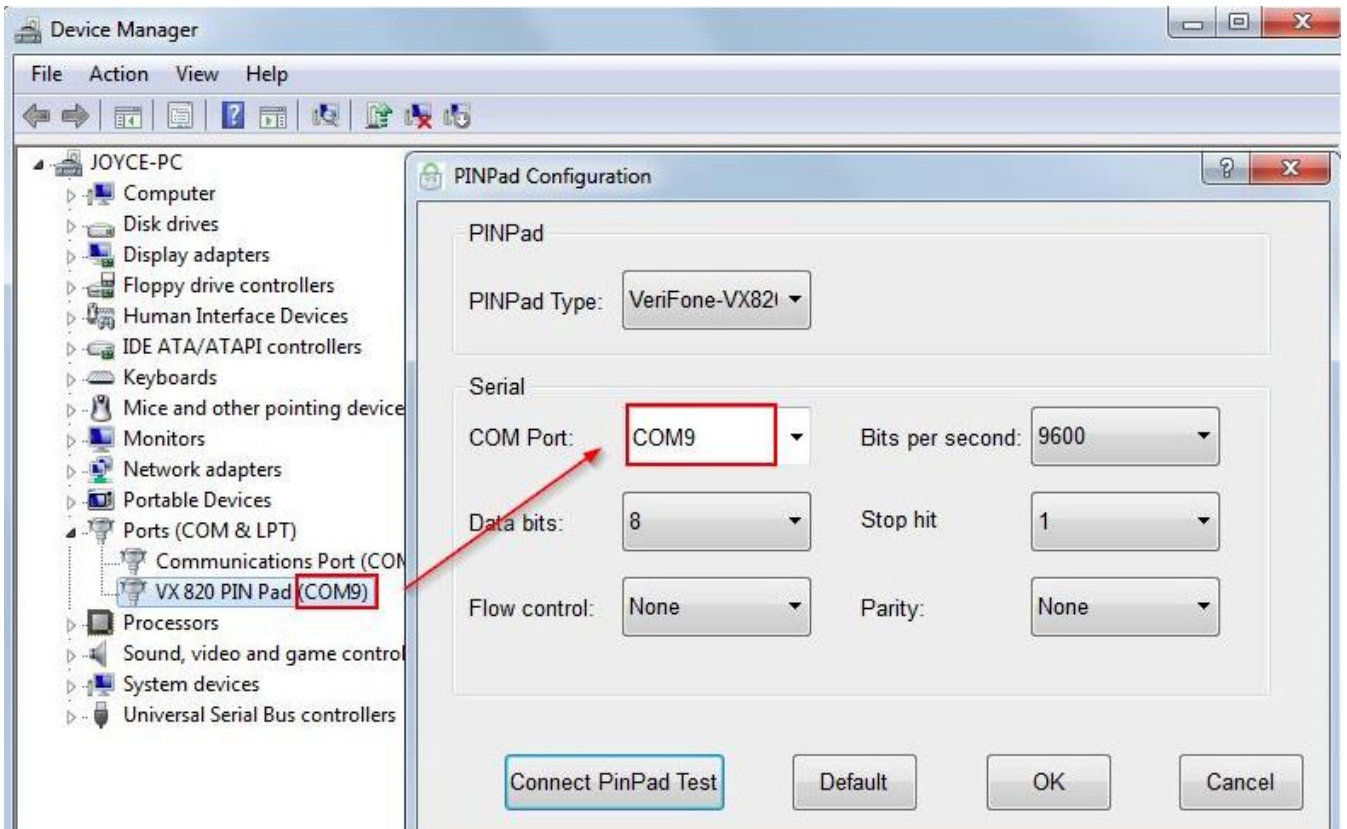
Device Manager

File Action View Help

JOYCE-PC
Computer
Disk drives
Display adapters
Floppy drive controllers
Human Interface Devices
IDE ATA/ATAPI controllers
Keyboards
Mice and other pointing device
Monitors
Network adapters
Portable Devices
Ports (COM & LPT)
Communications Port (COM
VX 820 PIN Pad (COM9)
Processors
Sound, video and game control
System devices
Universal Serial Bus controllers

PINPad Configuration

PINPad
PINPad Type: VeriFone-VX82(

Serial
COM Port: COM9
Bits per second: 9600
Data bits: 8
Stop hit 1
Flow control: None
Parity: None

Connect PinPad Test
Default
OK
Cancel